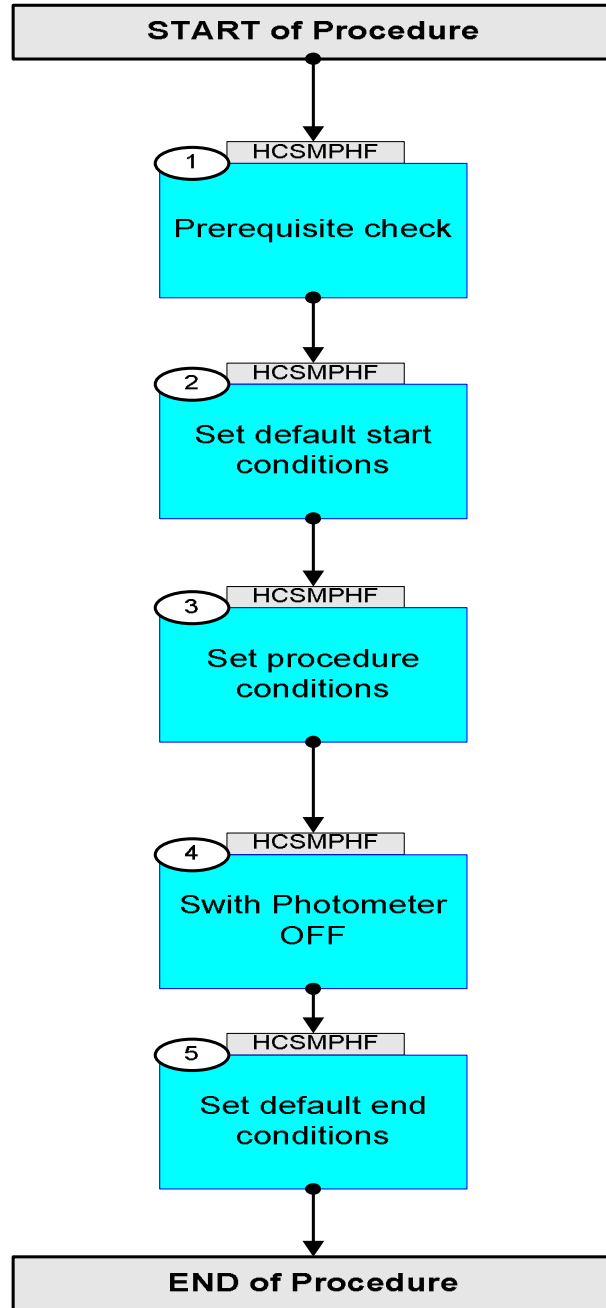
START of Procedure

1
HCSMPHF
Prerequisite check

2
HCSMPHF
Set default start conditions

3
HCSMPHF
Set procedure conditions

4
HCSMPHF
Swith Photometer OFF

5
HCSMPHF
Set default end conditions

END of Procedure